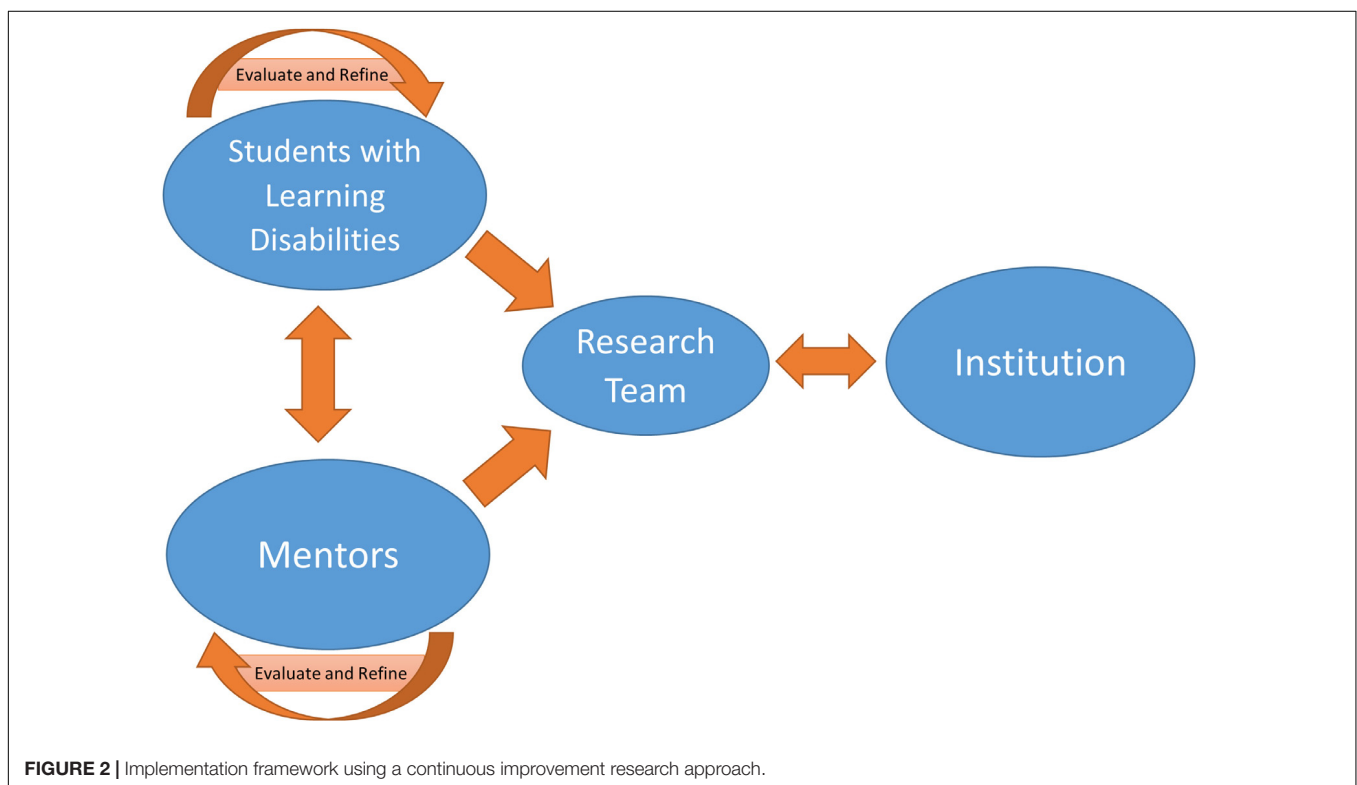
Evaluate and Refine

Students with Learning Disabilities

Research Team

Institution

Mentors

Evaluate and Refine

**FIGURE 2 |** Implementation framework using a continuous improvement research approach.